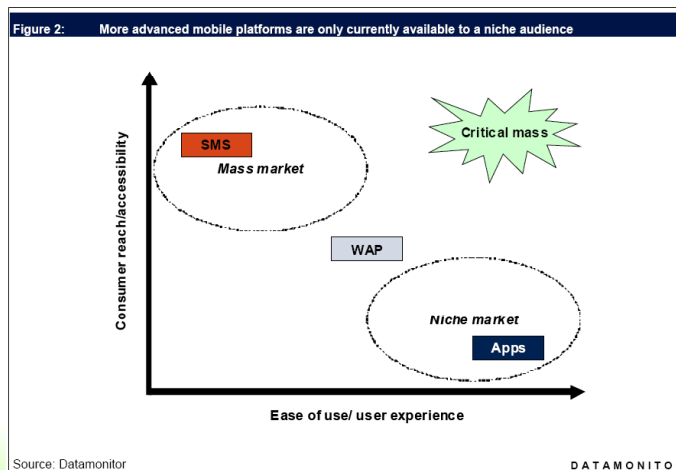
Figure 2: More advanced mobile platforms are only currently available to a niche audience

Consumer reach/accessibility

SMS

Mass market

Critical mass

WAP

Niche market

Apps

Ease of use/ user experience

Source: Datamonitor

DATAMONITO